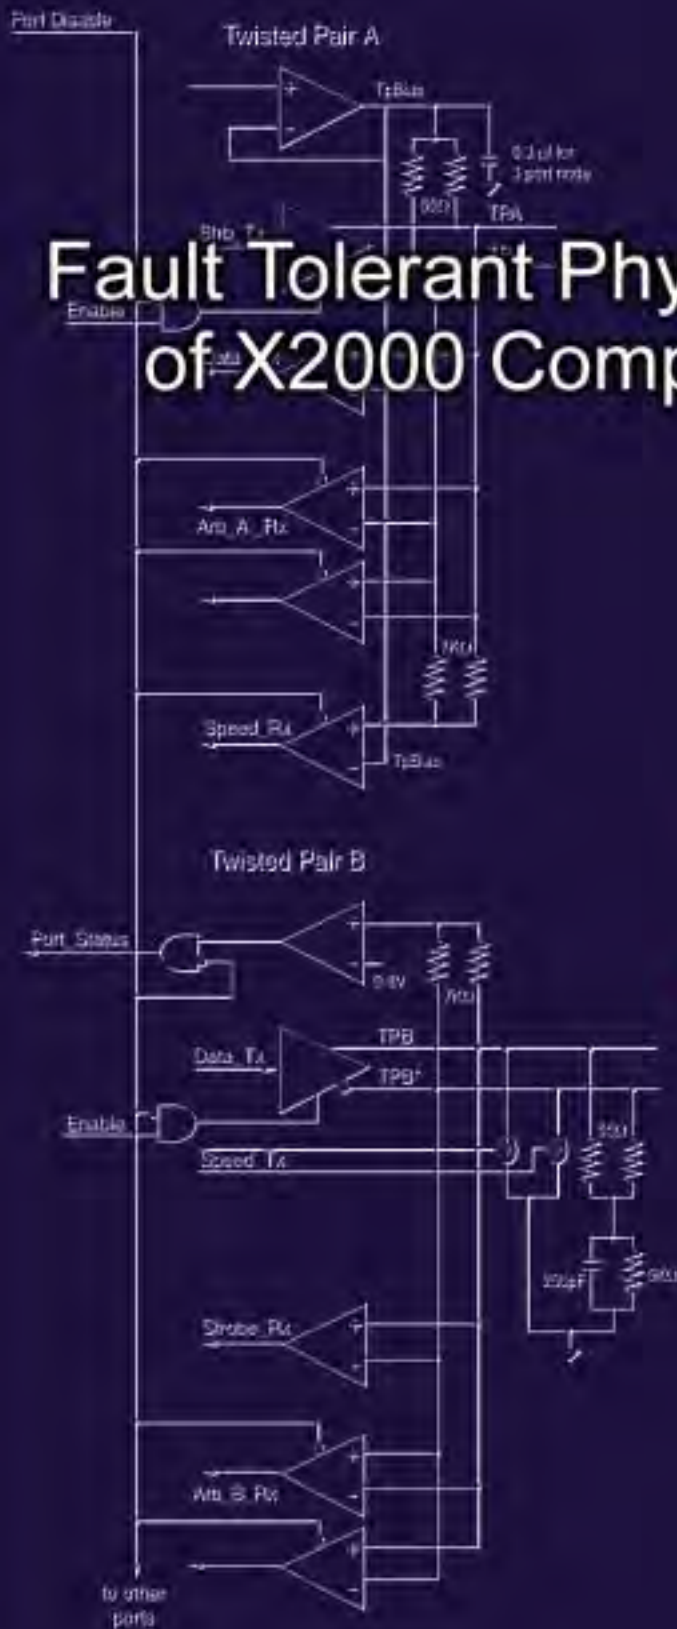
Fault Tolerant Phy
of X2000 Comp

Port Disable

Twisted Pair A

TpBias

0.3 uf for 3 port node

55Ω

TPA

Stb_Tx

Enable

Data

Arb_A_Rx

7KΩ

Speed_Rx

TpBias

Twisted Pair B

Port_Status

0.6V

7KΩ

TPB

Data_Tx

TPB*

Enable

55Ω

Speed_Tx

250pF

5KΩ

Strobe_Rx

Arb_B_Rx

to other ports